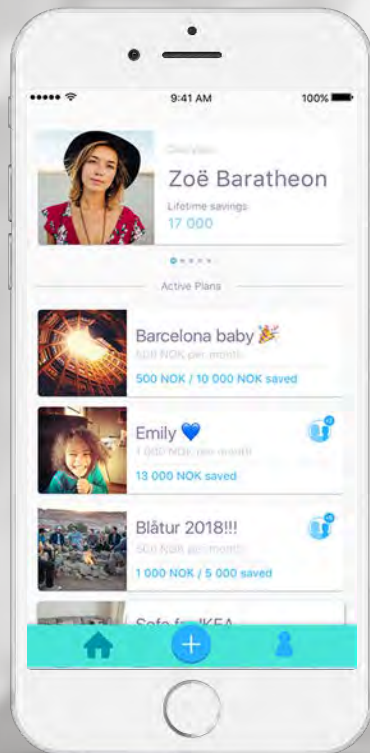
9:41 AM
100%

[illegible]
Zoë Baratheon
Lifetime savings
17 000

Active Plans

Barcelona baby 🎉
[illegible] NOK per month
500 NOK / 10 000 NOK saved

Emily 💙
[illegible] NOK per month
13 000 NOK saved

Blåtur 2018!!!
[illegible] NOK per month
1 000 NOK / 5 000 saved

Sofa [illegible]KEA